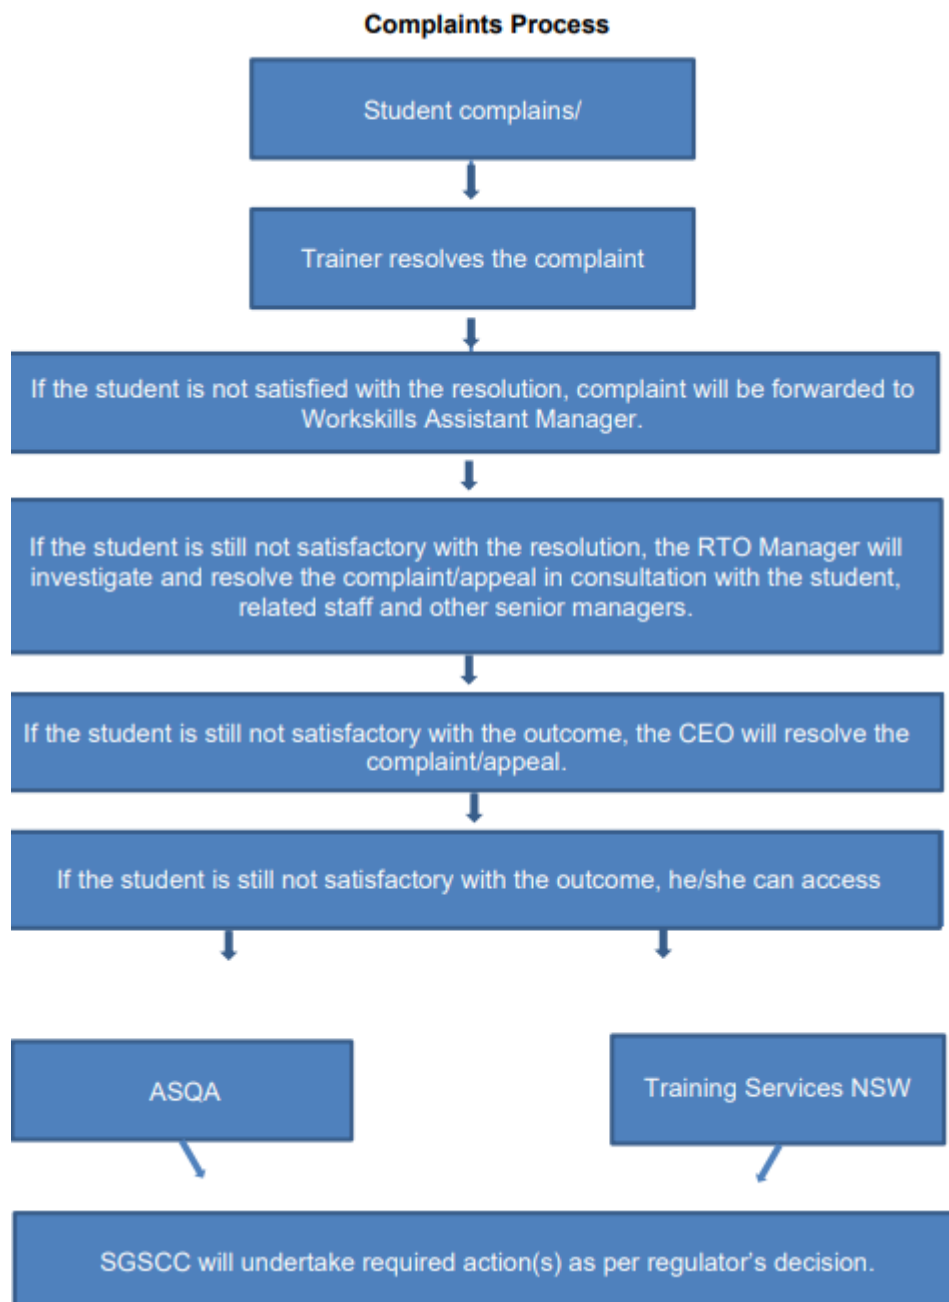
Complaints Process

Student complains/

Trainer resolves the complaint

If the student is not satisfied with the resolution, complaint will be forwarded to Workskills Assistant Manager.

If the student is still not satisfactory with the resolution, the RTO Manager will investigate and resolve the complaint/appeal in consultation with the student, related staff and other senior managers.

If the student is still not satisfactory with the outcome, the CEO will resolve the complaint/appeal.

If the student is still not satisfactory with the outcome, he/she can access

ASQA

Training Services NSW

SGSCC will undertake required action(s) as per regulator's decision.